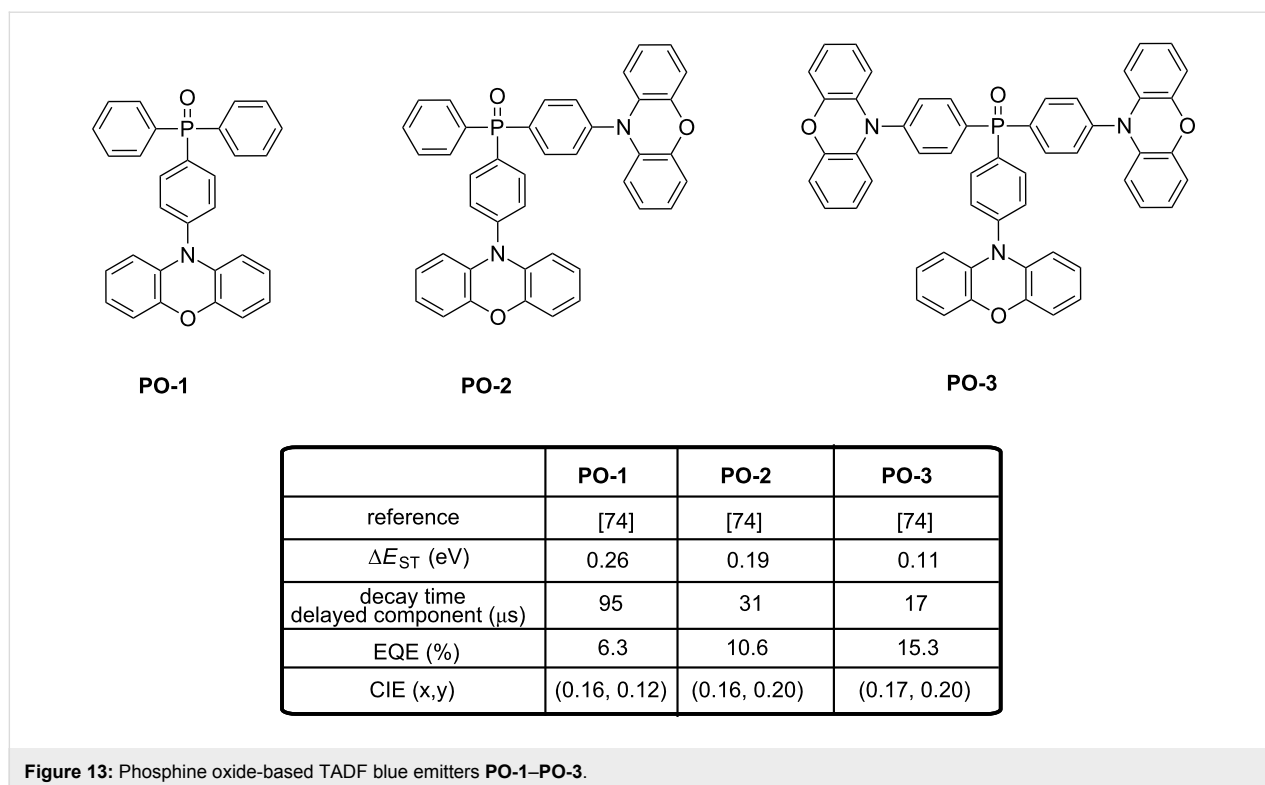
O
P
N
O

PO-1

O
P
N
O
N
O

PO-2

O
P
N
O
N
O
N
O

PO-3

| | PO-1 | PO-2 | PO-3 |
|---|---|---|---|
| reference | [74] | [74] | [74] |
| $\Delta E_{ST}$ (eV) | 0.26 | 0.19 | 0.11 |
| decay time delayed component ($\mu$s) | 95 | 31 | 17 |
| EQE (%) | 6.3 | 10.6 | 15.3 |
| CIE (x,y) | (0.16, 0.12) | (0.16, 0.20) | (0.17, 0.20) |

Figure 13: Phosphine oxide-based TADF blue emitters PO-1–PO-3.